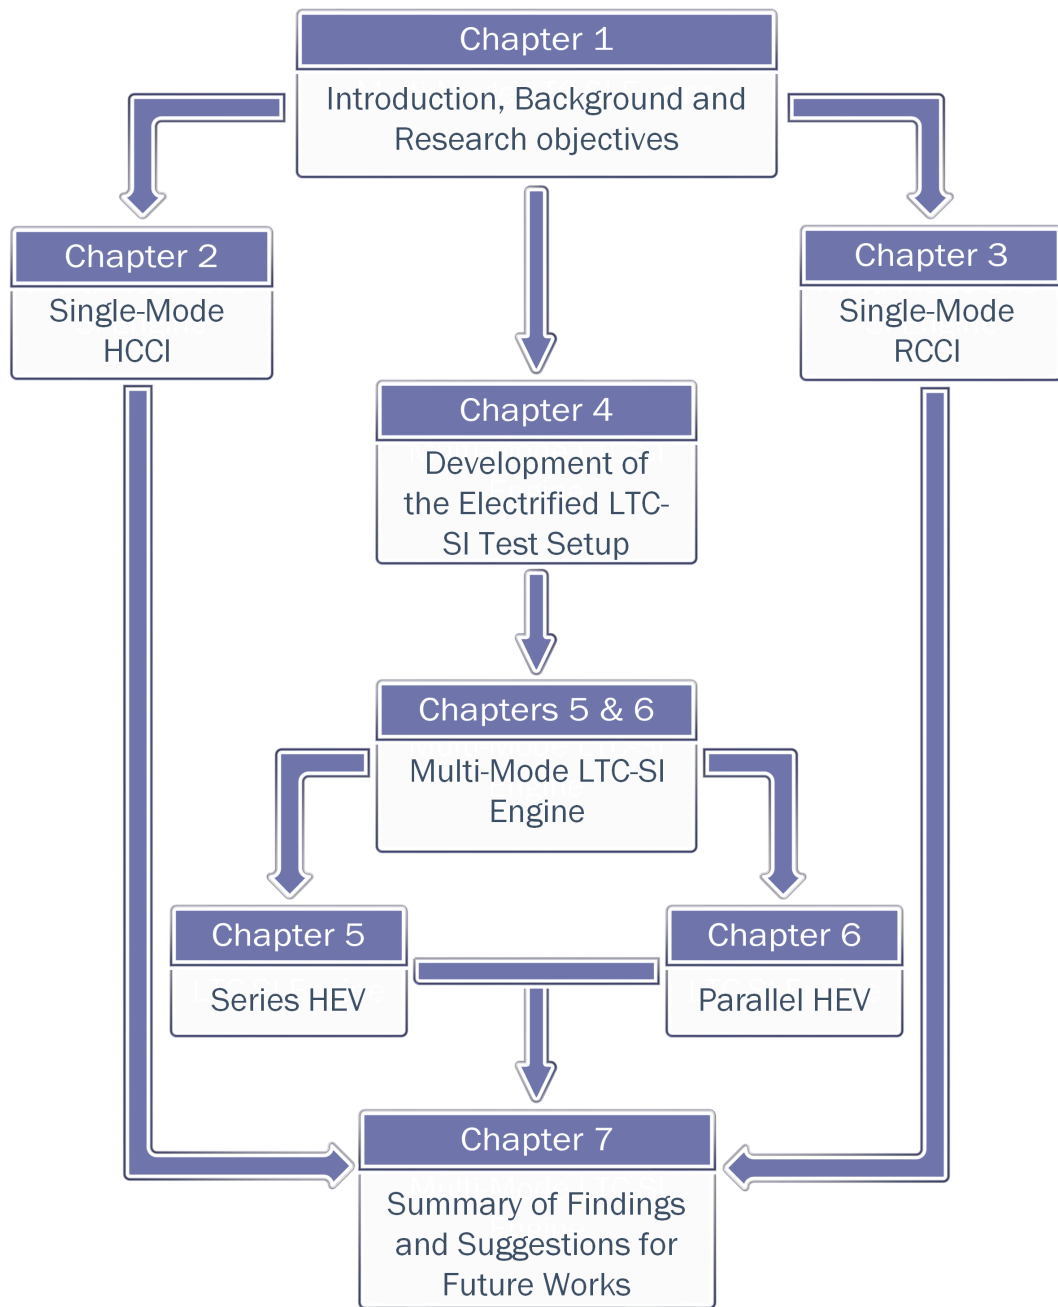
Chapter 1

Introduction, Background and Research objectives

Chapter 2

Single-Mode HCCI

Chapter 3

Single-Mode RCCI

Chapter 4

Development of the Electrified LTC-SI Test Setup

Chapters 5 & 6

Multi-Mode LTC-SI Engine

Chapter 5

Series HEV

Chapter 6

Parallel HEV

Chapter 7

Summary of Findings and Suggestions for Future Works